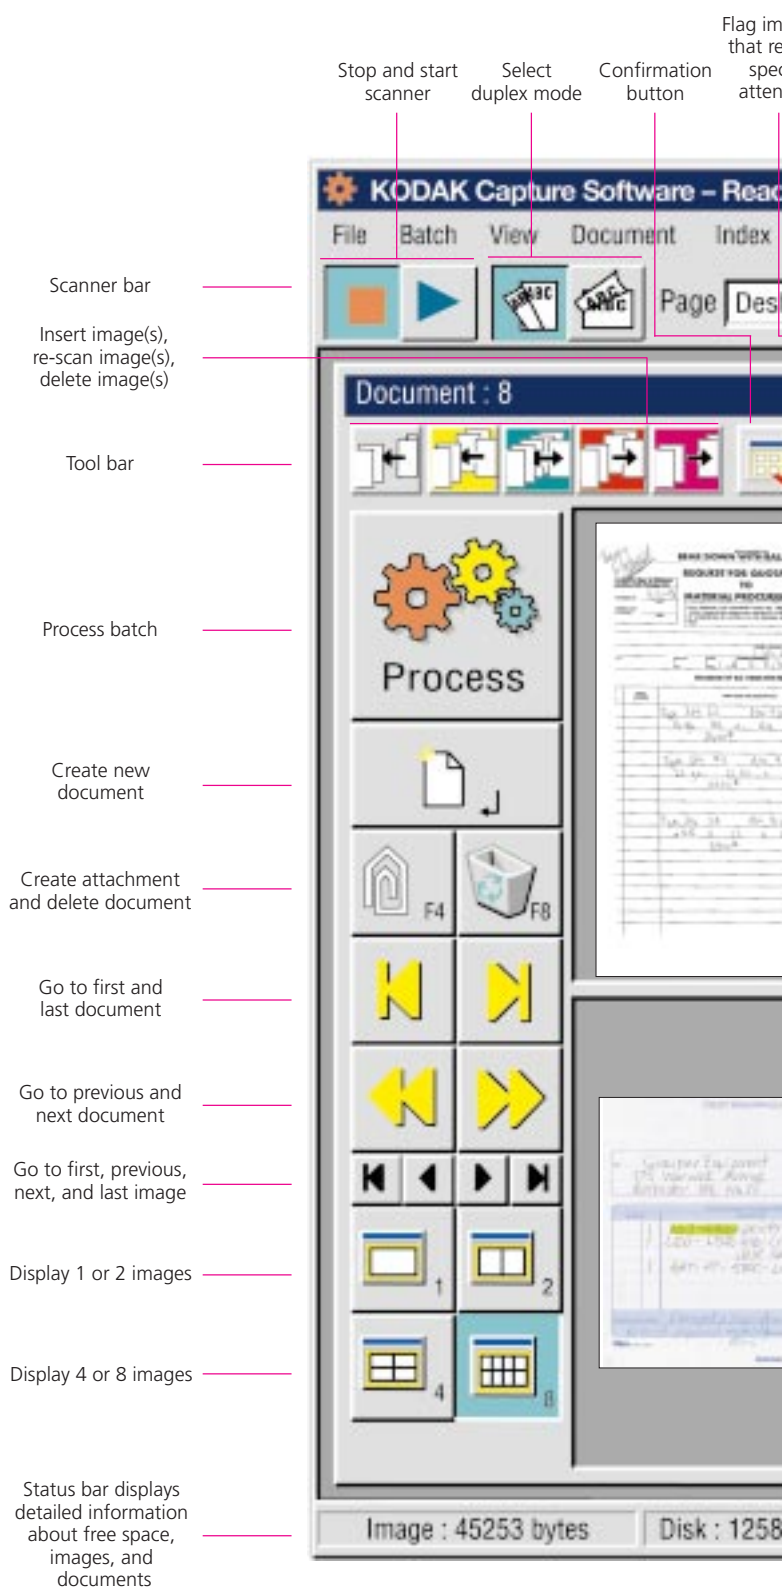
Flag im that re spec atten

Stop and start scanner

Select duplex mode

Confirmation button

KODAK Capture Software – Reac

File Batch View Document Index

Page Des

Document : 8

Process

F4 F8

1 2 4 8

Image : 45253 bytes

Disk : 1258

Scanner bar

Insert image(s), re-scan image(s), delete image(s)

Tool bar

Process batch

Create new document

Create attachment and delete document

Go to first and last document

Go to previous and next document

Go to first, previous, next, and last image

Display 1 or 2 images

Display 4 or 8 images

Status bar displays detailed information about free space, images, and documents